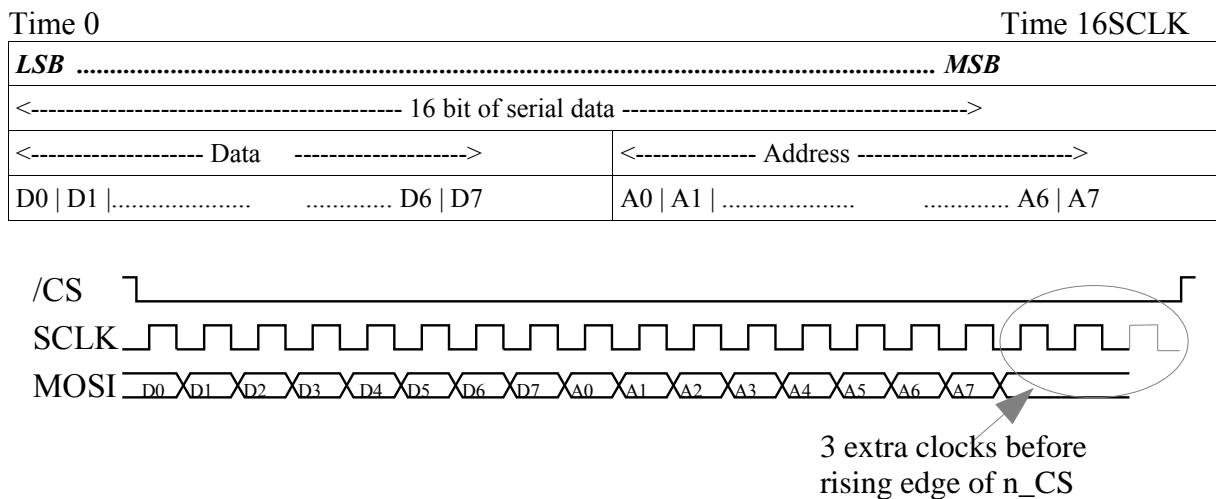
Time 0 Time 16SCLK

| *LSB* ........................................................................................................................ *MSB* | |
|---|---|
| <------------------------------------------- 16 bit of serial data ------------------------------------------> | |
| <-------------------- Data --------------------> | <-------------- Address -------------------------> |
| D0 \| D1 \|..................... ............. D6 \| D7 | A0 \| A1 \| .................... ............. A6 \| A7 |

/CS
SCLK
MOSI D0 D1 D2 D3 D4 D5 D6 D7 A0 A1 A2 A3 A4 A5 A6 A7

3 extra clocks before rising edge of n_CS